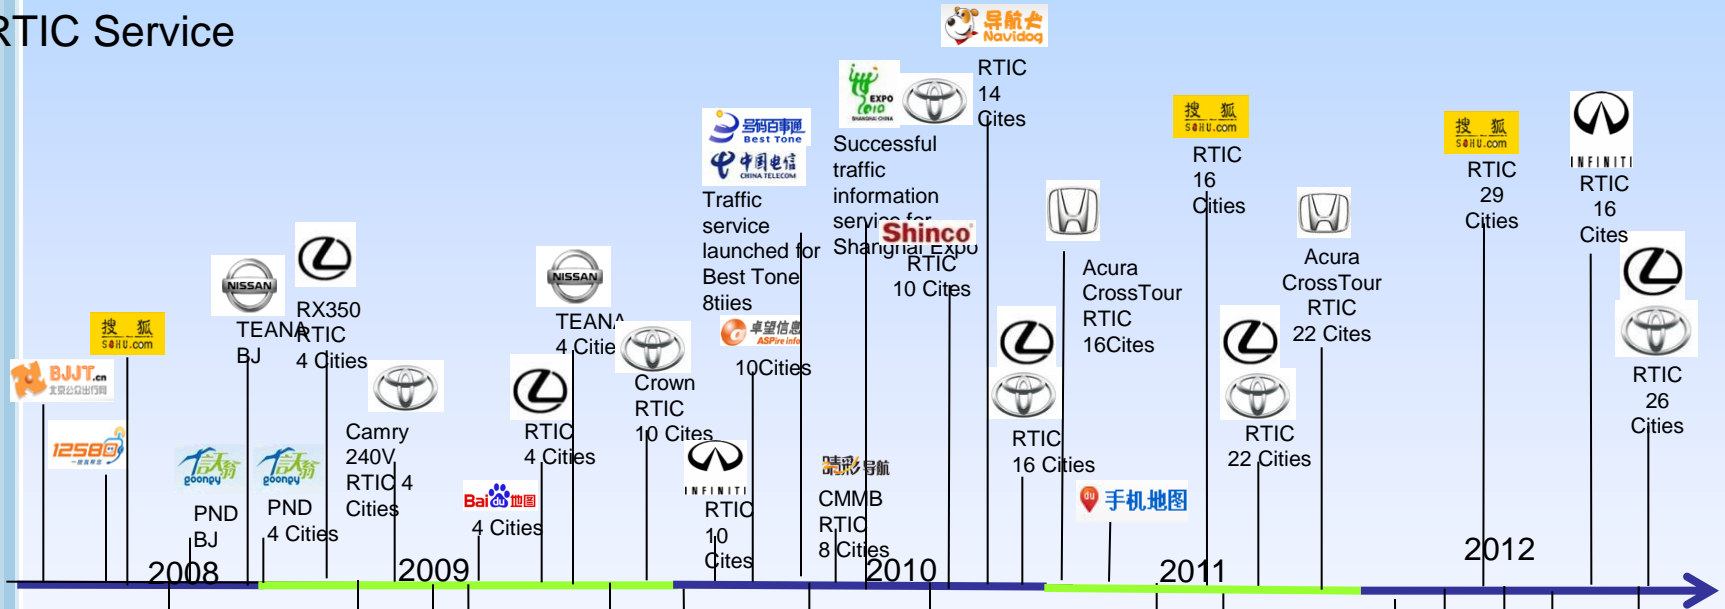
RTIC Service

BJJT.cn 北京公众出行网

12580 一拨就有

搜狐 SOHU.com

NISSAN

TEANA BJ

RX350 RTIC 4 Cities

goonpy

PND BJ

goonpy

PND 4 Cities

Camry 240V RTIC 4 Cities

2008

2009

NISSAN

TEANA 4 Citie

Baidu地图

4 Cities

RTIC 4 Cities

Crown RTIC 10 Cites

号码百事通 Best Tone

中国电信 CHINA TELECOM

Traffic service launched for Best Tone 8tiies

卓望信息 ASPire info

10Cities

INFINITI

RTIC 10 Cites

EXPO 2010 SHANGHAI CHINA

Successful traffic information service for Shanghai Expo

Shinco

RTIC 10 Cites

导航犬 Navidog

RTIC 14 Cites

晴彩导航

CMMB RTIC 8 Cities

2010

RTIC 16 Cities

Acura CrossTour RTIC 16Cities

手机地图

搜狐 SOHU.com

RTIC 16 Cities

2011

RTIC 22 Cities

Acura CrossTour RTIC 22 Cites

搜狐 SOHU.com

RTIC 29 Cities

2012

INFINITI

RTIC 16 Cites

RTIC 26 Cities